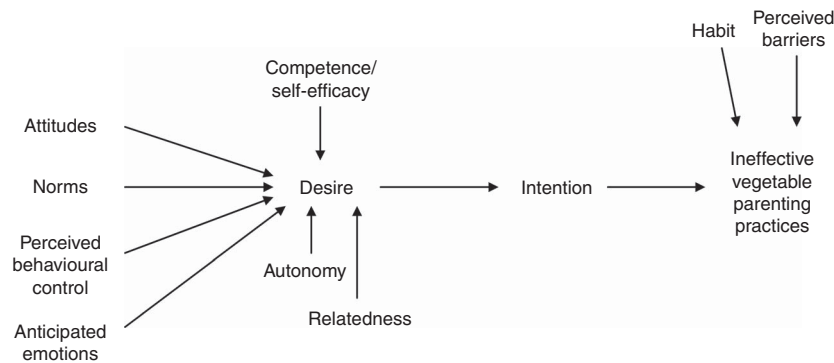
Habit

Perceived barriers

Competence/ self-efficacy

Attitudes

Norms

Perceived behavioural control

Anticipated emotions

Desire

Autonomy

Relatedness

Intention

Ineffective vegetable parenting practices